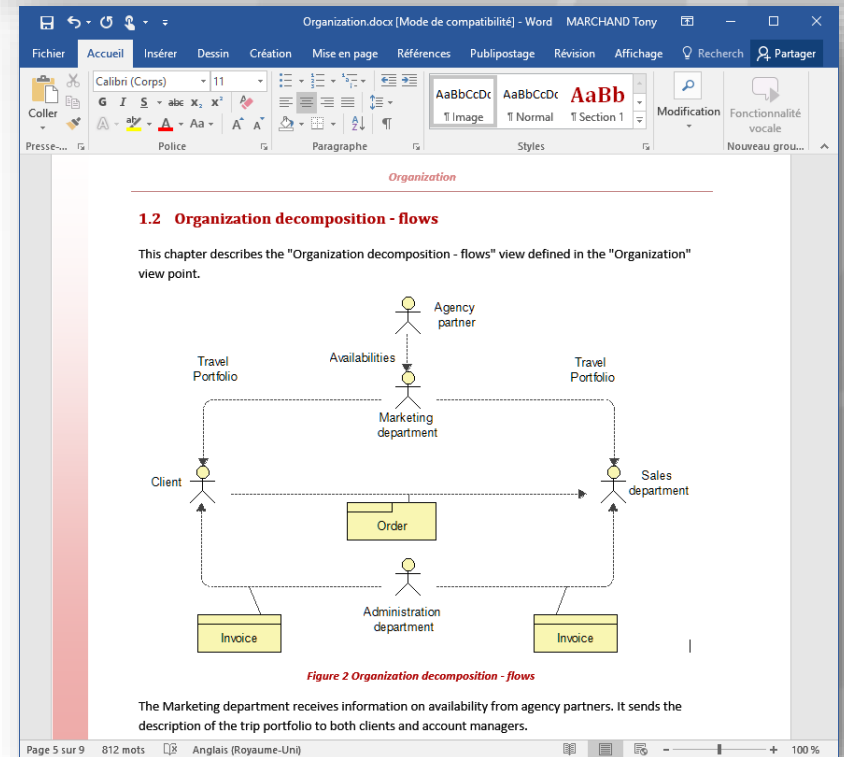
Organization.docx [Mode de compatibilité] - Word MARCHAND Tony

Fichier Accueil Insérer Dessin Création Mise en page Références Publipostage Révision Affichage Recherch Partager

Coller
Calibri (Corps) 11
G I S abc x₂ x²
AaBbCcDc ¶ Image
AaBbCcDc ¶ Normal
AaBb ¶ Section 1
Modification
Fonctionnalité vocale

Presse-... Police Paragraphe Styles Nouveau grou...

Organization

1.2 Organization decomposition - flows

This chapter describes the "Organization decomposition - flows" view defined in the "Organization" view point.

Agency partner
Availabilities
Travel Portfolio
Travel Portfolio
Marketing department
Client
Sales department
Order
Administration department
Invoice
Invoice

Figure 2 Organization decomposition - flows

The Marketing department receives information on availability from agency partners. It sends the description of the trip portfolio to both clients and account managers.

Page 5 sur 9 812 mots Anglais (Royaume-Uni) 100 %